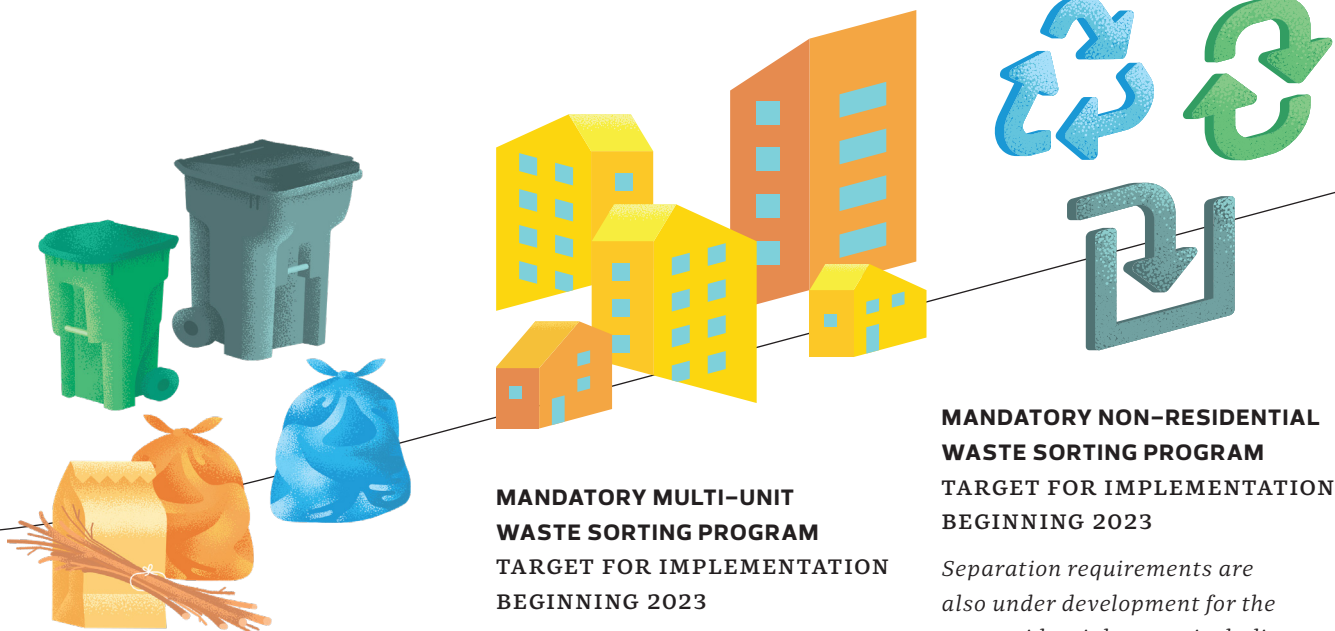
MANDATORY MULTI-UNIT WASTE SORTING PROGRAM
TARGET FOR IMPLEMENTATION BEGINNING 2023

MANDATORY NON-RESIDENTIAL WASTE SORTING PROGRAM
TARGET FOR IMPLEMENTATION BEGINNING 2023

*Separation requirements are also under development for the* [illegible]